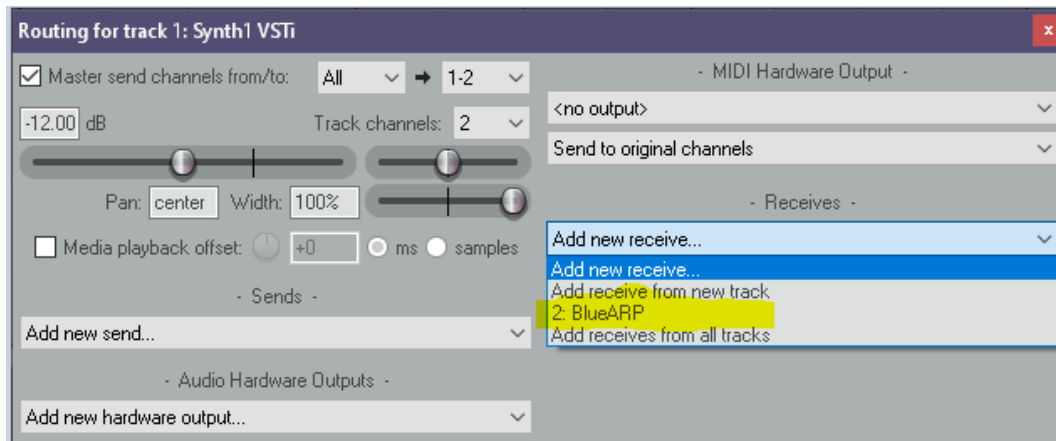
Routing for track 1: Synth1 VSTi

x

Master send channels from/to: All → 1-2

-12.00 dB Track channels: 2

Pan: center Width: 100%

Media playback offset: +0 ms samples

- Sends -

Add new send...

- Audio Hardware Outputs -

Add new hardware output...

- MIDI Hardware Output -

<no output>

Send to original channels

- Receives -

Add new receive...

Add new receive...

Add receive from new track

2: BlueARP

Add receives from all tracks